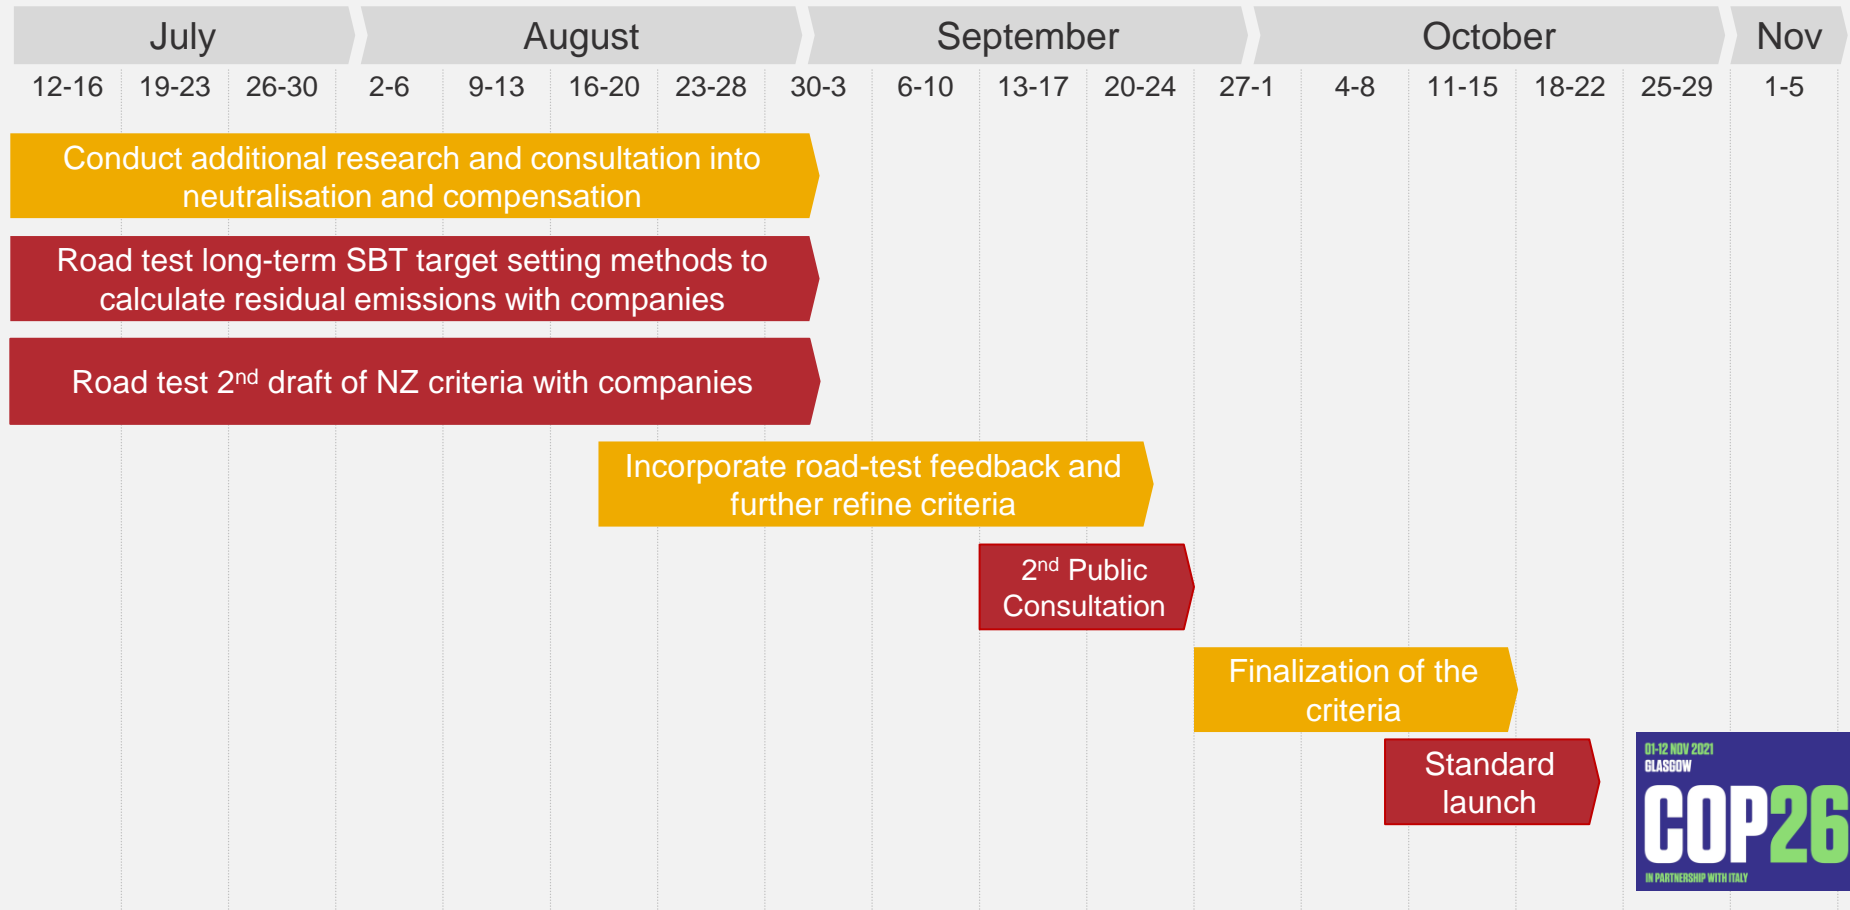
July August September October Nov

12-16 19-23 26-30 2-6 9-13 16-20 23-28 30-3 6-10 13-17 20-24 27-1 4-8 11-15 18-22 25-29 1-5

Conduct additional research and consultation into neutralisation and compensation

Road test long-term SBT target setting methods to calculate residual emissions with companies

Road test 2$^{nd}$ draft of NZ criteria with companies

Incorporate road-test feedback and further refine criteria

2$^{nd}$ Public Consultation

Finalization of the criteria

Standard launch

01-12 NOV 2021
GLASGOW
COP26
IN PARTNERSHIP WITH ITALY